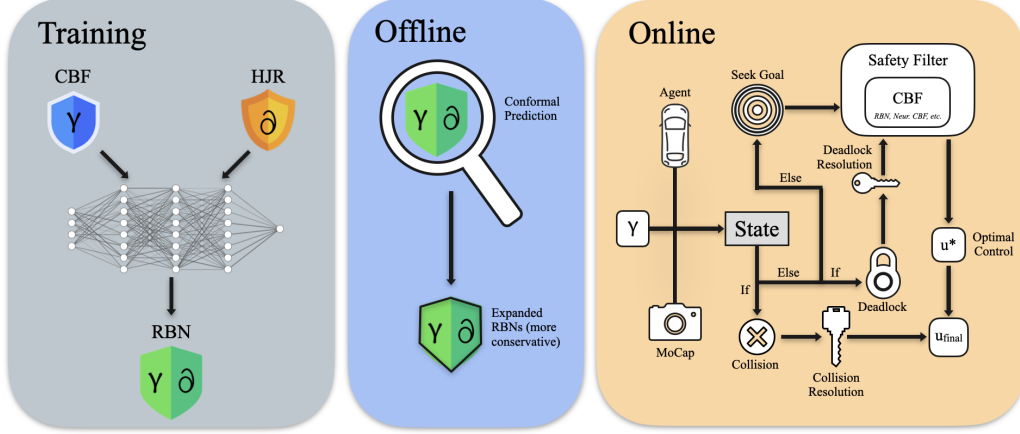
Training

CBF

HJR

γ

∂

RBN

γ ∂

Offline

γ ∂

Conformal Prediction

γ ∂

Expanded RBNs (more conservative)

Online

Agent

Seek Goal

Safety Filter

CBF

RBN, Neur. CBF, etc.

Deadlock Resolution

Else

γ

State

Else

If

If

Deadlock

u*

Optimal Control

MoCap

Collision

Collision Resolution

$u_{final}$